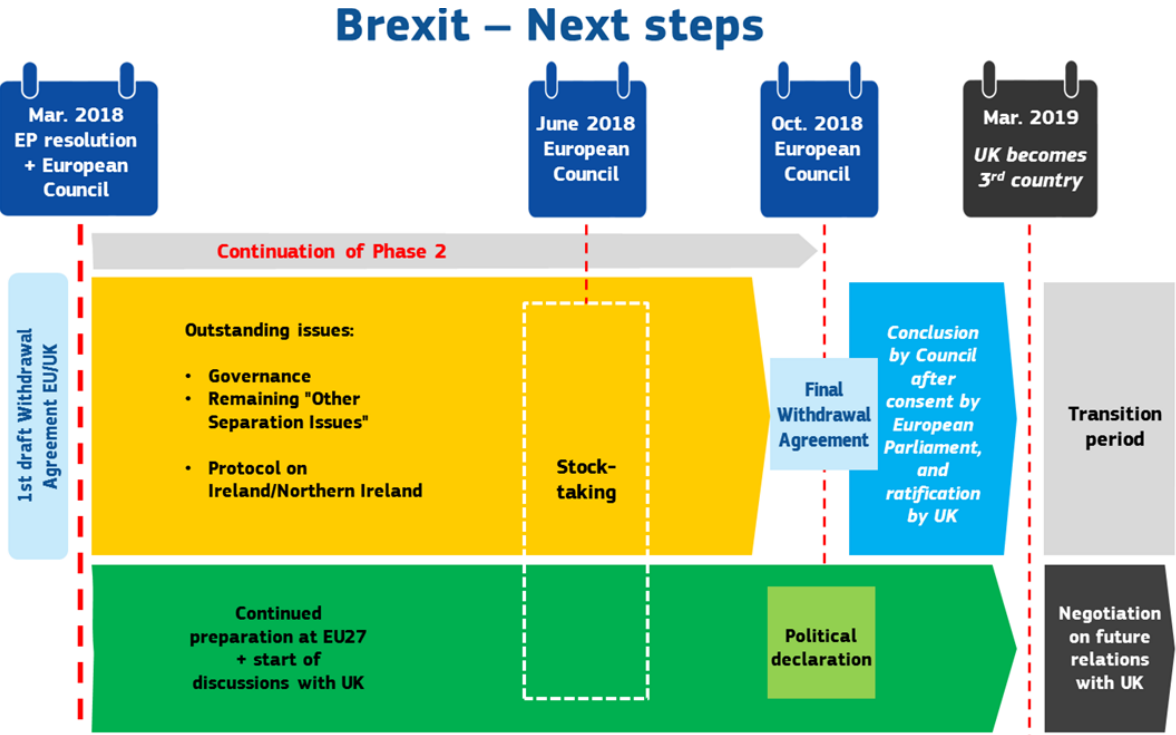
Brexit – Next steps

Mar. 2018 EP resolution + European Council

June 2018 European Council

Oct. 2018 European Council

Mar. 2019 UK becomes 3$^{rd}$ country

Continuation of Phase 2

1st draft Withdrawal Agreement EU/UK

Outstanding issues:

- Governance
- Remaining "Other Separation Issues"

- Protocol on Ireland/Northern Ireland

Stock-taking

Final Withdrawal Agreement

Conclusion by Council after consent by European Parliament, and ratification by UK

Transition period

Continued preparation at EU27 + start of discussions with UK

Political declaration

Negotiation on future relations with UK